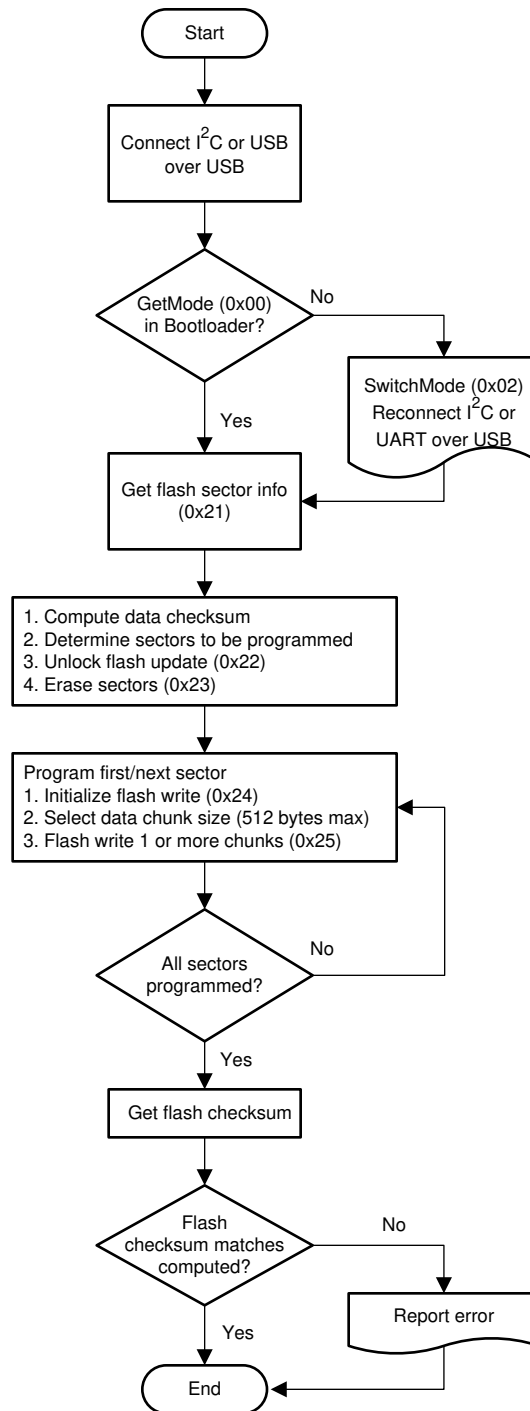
Start

Connect $I^2C$ or USB over USB

GetMode (0x00) in Bootloader?

No

SwitchMode (0x02) Reconnect $I^2C$ or UART over USB

Yes

Get flash sector info (0x21)

1. Compute data checksum
2. Determine sectors to be programmed
3. Unlock flash update (0x22)
4. Erase sectors (0x23)

Program first/next sector
1. Initialize flash write (0x24)
2. Select data chunk size (512 bytes max)
3. Flash write 1 or more chunks (0x25)

All sectors programmed?

No

Yes

Get flash checksum

Flash checksum matches computed?

No

Report error

Yes

End